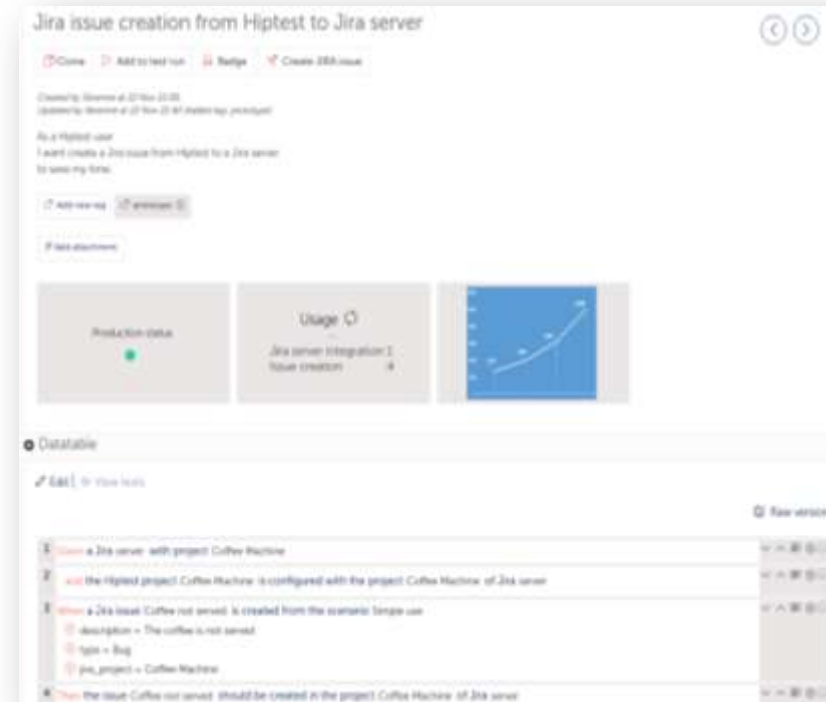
Jira issue creation from Hiptest to Jira server

Clone Add to test run Badge Create JIRA issue

Created by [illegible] at 22 Nov 22:35
Updated by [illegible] at 22 Nov 22:40 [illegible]

As a Hiptest user
I want create a Jira issue from Hiptest to a Jira server
to save my time

Add new tag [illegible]

Add attachment

Production status

Usage

Jira server integration 1
Issue creation 4

Datatable

Edit | View tests

Raw version

1 Given a Jira server with project Coffee Machine

2 And the Hiptest project Coffee Machine is configured with the project Coffee Machine of Jira server

3 When a Jira issue Coffee not served is created from the scenario Simple use
description = The coffee is not served
type = Bug
jira_project = Coffee Machine

4 Then the issue Coffee not served should be created in the project Coffee Machine of Jira server